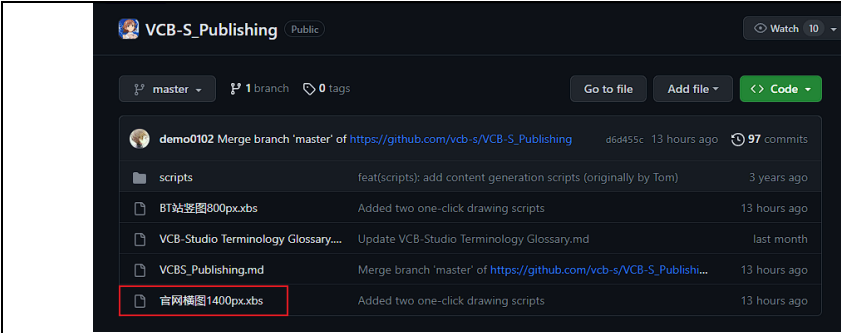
VCB-S_Publishing Public

Watch 10

master

1 branch

0 tags

Go to file

Add file

Code

demo0102 Merge branch 'master' of https://github.com/vcb-s/VCB-S_Publishing d6d455c 13 hours ago 97 commits

| | | |
|---|---|---|
| scripts | feat(scripts): add content generation scripts (originally by Tom) | 3 years ago |
| BT站竖图800px.xbs | Added two one-click drawing scripts | 13 hours ago |
| VCB-Studio Terminology Glossary.... | Update VCB-Studio Terminology Glossary.md | last month |
| VCBS_Publishing.md | Merge branch 'master' of https://github.com/vcb-s/VCB-S_Publishi... | 13 hours ago |
| 官网横图1400px.xbs | Added two one-click drawing scripts | 13 hours ago |